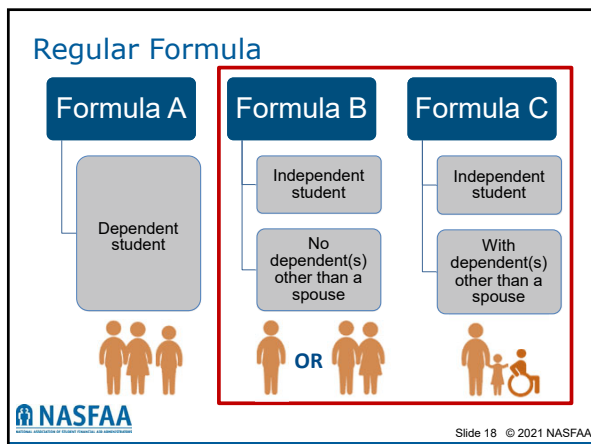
Regular Formula

Formula A

Dependent student

Formula B

Independent student

No dependent(s) other than a spouse

OR

Formula C

Independent student

With dependent(s) other than a spouse

NASFAA
NATIONAL ASSOCIATION OF STUDENT FINANCIAL AID ADMINISTRATORS

Slide 18 © 2021 NASFAA